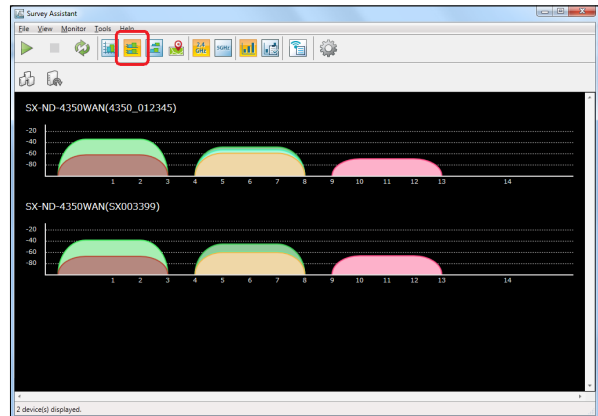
Survey Assistant

File View Monitor Tools Help

2.4 GHz

5GHz

SX-ND-4350WAN(4350_012345)

-20
-40
-60
-80

1 2 3 4 5 6 7 8 9 10 11 12 13 14

SX-ND-4350WAN(SX003399)

-20
-40
-60
-80

1 2 3 4 5 6 7 8 9 10 11 12 13 14

2 device(s) displayed.